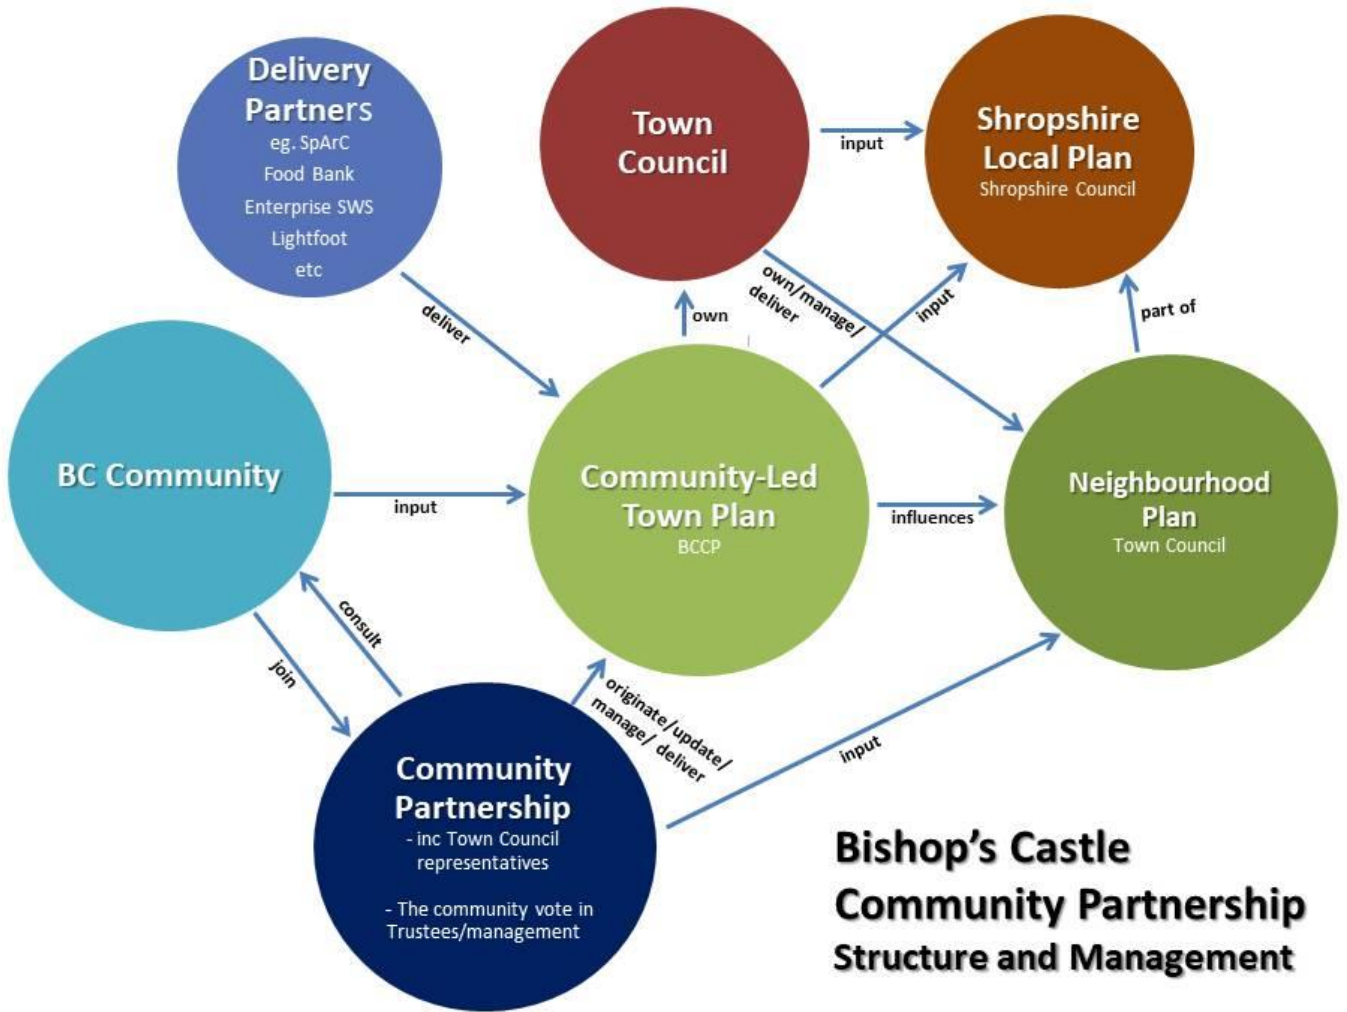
Delivery Partners
eg. SpArC
Food Bank
Enterprise SWS
Lightfoot
etc

Town Council

input

Shropshire Local Plan
Shropshire Council

deliver

own

own/manage/deliver

input

part of

BC Community

input

Community-Led Town Plan
BCCP

influences

Neighbourhood Plan
Town Council

consult

join

originate/update/manage/ deliver

input

Community Partnership
- inc Town Council representatives

- The community vote in Trustees/management

Bishop's Castle
Community Partnership
Structure and Management